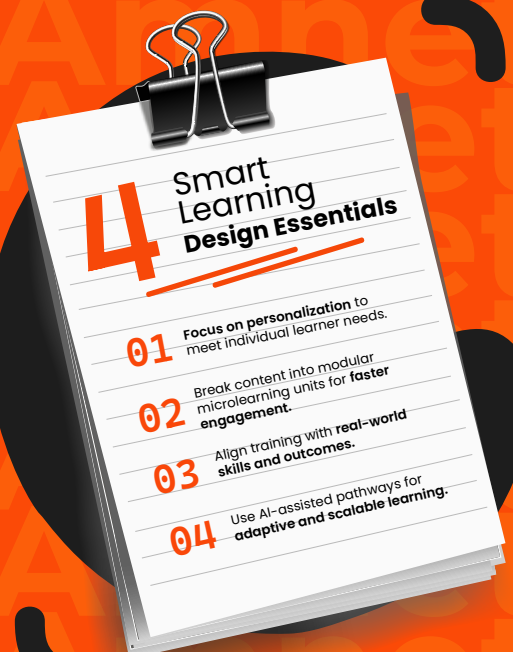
4 Smart Learning Design Essentials

01 Focus on personalization to meet individual learner needs.

02 Break content into modular microlearning units for faster engagement.

03 Align training with real-world skills and outcomes.

04 Use AI-assisted pathways for adaptive and scalable learning.